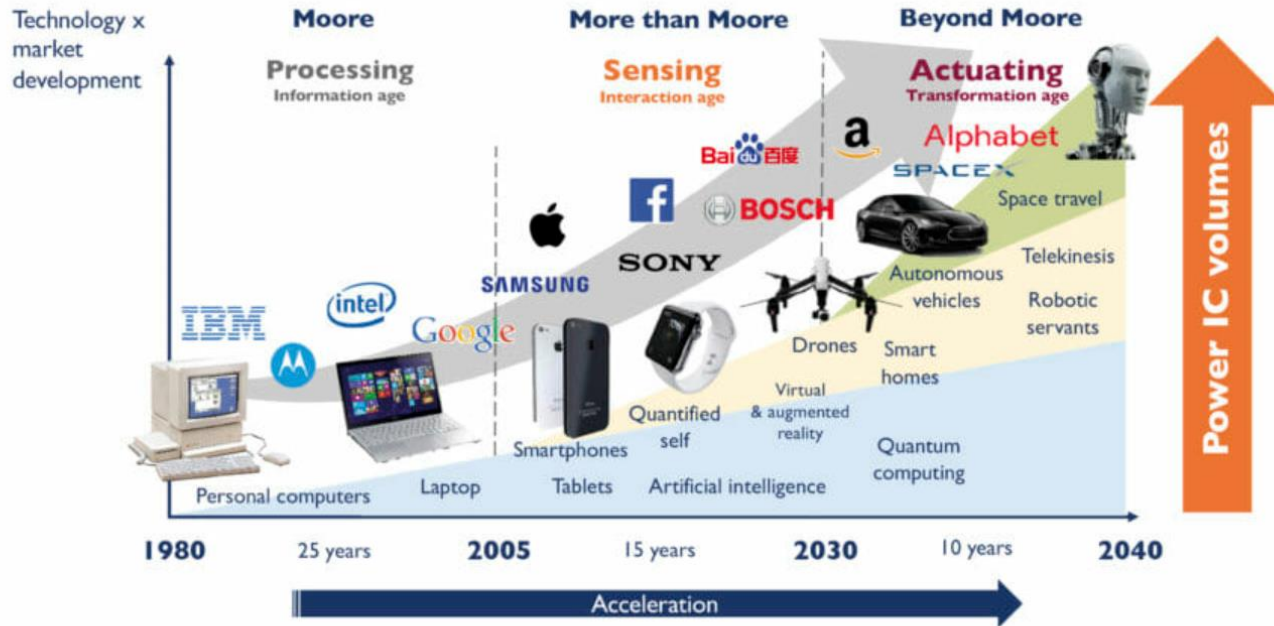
Technology x market development

Moore

Processing
Information age

More than Moore

Sensing
Interaction age

Beyond Moore

Actuating
Transformation age

Power IC volumes

IBM

intel

Google

SAMSUNG

Bai du 百度

BOSCH

SONY

a

Alphabet

SPACEX

Space travel

Telekinesis

Autonomous vehicles

Robotic servants

Drones

Smart homes

Virtual & augmented reality

Quantified self

Smartphones

Tablets

Artificial intelligence

Quantum computing

Personal computers

Laptop

1980

25 years

2005

15 years

2030

10 years

2040

Acceleration